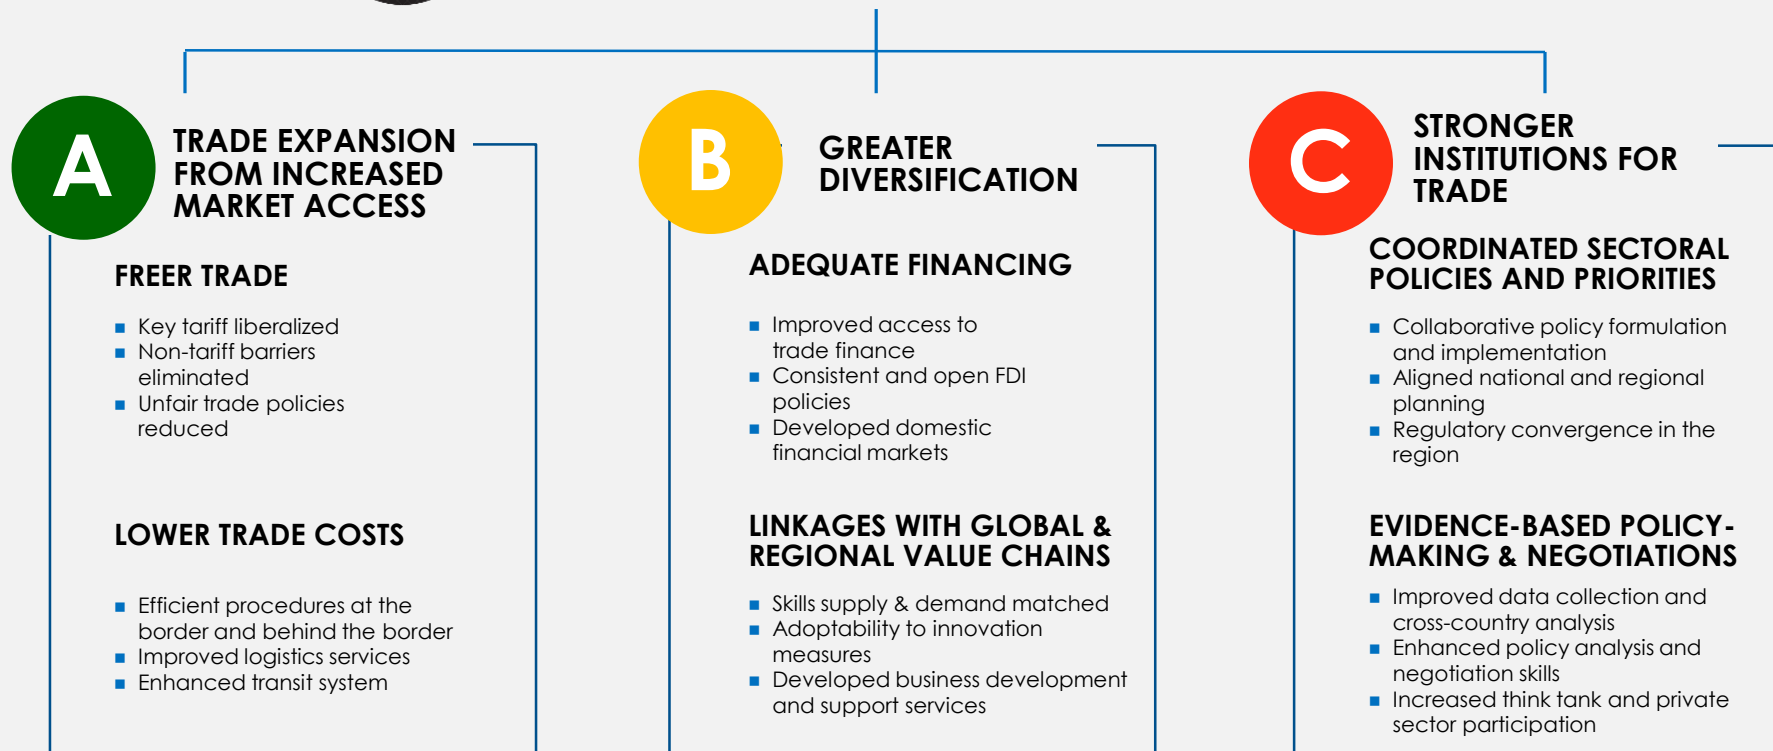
A

TRADE EXPANSION FROM INCREASED MARKET ACCESS

FREER TRADE

- Key tariff liberalized
- Non-tariff barriers eliminated
- Unfair trade policies reduced

LOWER TRADE COSTS

- Efficient procedures at the border and behind the border
- Improved logistics services
- Enhanced transit system

B

GREATER DIVERSIFICATION

ADEQUATE FINANCING

- Improved access to trade finance
- Consistent and open FDI policies
- Developed domestic financial markets

LINKAGES WITH GLOBAL & REGIONAL VALUE CHAINS

- Skills supply & demand matched
- Adoptability to innovation measures
- Developed business development and support services

C

STRONGER INSTITUTIONS FOR TRADE

COORDINATED SECTORAL POLICIES AND PRIORITIES

- Collaborative policy formulation and implementation
- Aligned national and regional planning
- Regulatory convergence in the region

EVIDENCE-BASED POLICY-MAKING & NEGOTIATIONS

- Improved data collection and cross-country analysis
- Enhanced policy analysis and negotiation skills
- Increased think tank and private sector participation